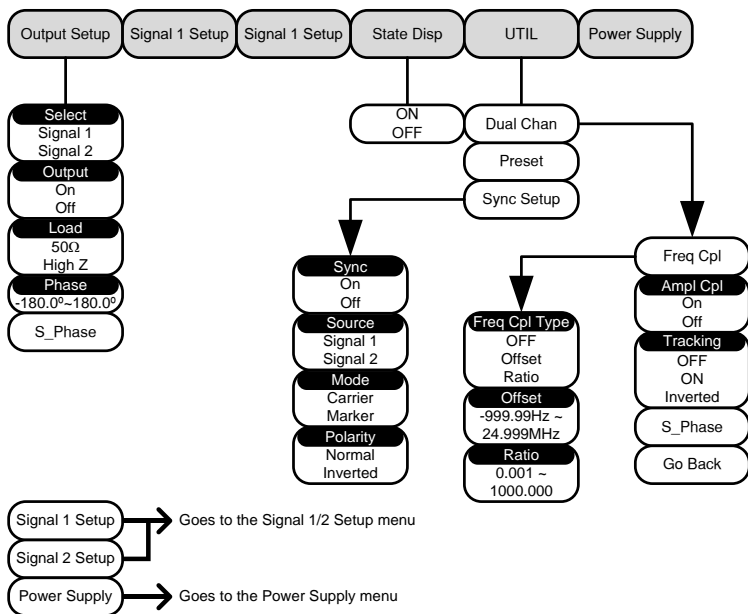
Output Setup
Signal 1 Setup
Signal 1 Setup
State Disp
UTIL
Power Supply

Select
Signal 1
Signal 2
Output
On
Off
Load
50Ω
High Z
Phase
-180.0º~180.0º
S_Phase

ON
OFF

Dual Chan
Preset
Sync Setup

Sync
On
Off
Source
Signal 1
Signal 2
Mode
Carrier
Marker
Polarity
Normal
Inverted

Freq Cpl Type
OFF
Offset
Ratio
Offset
-999.99Hz ~ 24.999MHz
Ratio
0.001 ~ 1000.000

Freq Cpl
Ampl Cpl
On
Off
Tracking
OFF
ON
Inverted
S_Phase
Go Back

Signal 1 Setup
Signal 2 Setup
Goes to the Signal 1/2 Setup menu
Power Supply
Goes to the Power Supply menu